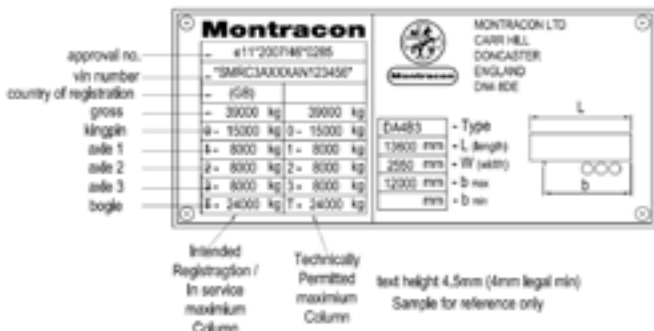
Montracon

approval no. – e11*2007/46*0285

vin number – "SMRC3AXXXUANY123456"

country of registration – (GB)

| | | |
|---|---|---|
| gross | – 39000 kg | 39000 kg |
| kingpin | 0 – 15000 kg | 0 – 15000 kg |
| axle 1 | 1 – 8000 kg | 1 – 8000 kg |
| axle 2 | 2 – 8000 kg | 2 – 8000 kg |
| axle 3 | 3 – 8000 kg | 3 – 8000 kg |
| bogie | 4 – 24000 kg | 7 – 24000 kg |

Montracon

MONTRACON LTD
CARR HILL
DONCASTER
ENGLAND
DN4 8DE

| | |
|---|---|
| DA483 | - Type |
| 13600 mm | - L (length) |
| 2550 mm | - W (width) |
| 12000 mm | - b max |
| mm | - b min |

L

b

Intended Registration / In service maximum Column

Technically Permitted maximum Column

text height 4.5mm (4mm legal min)
Sample for reference only